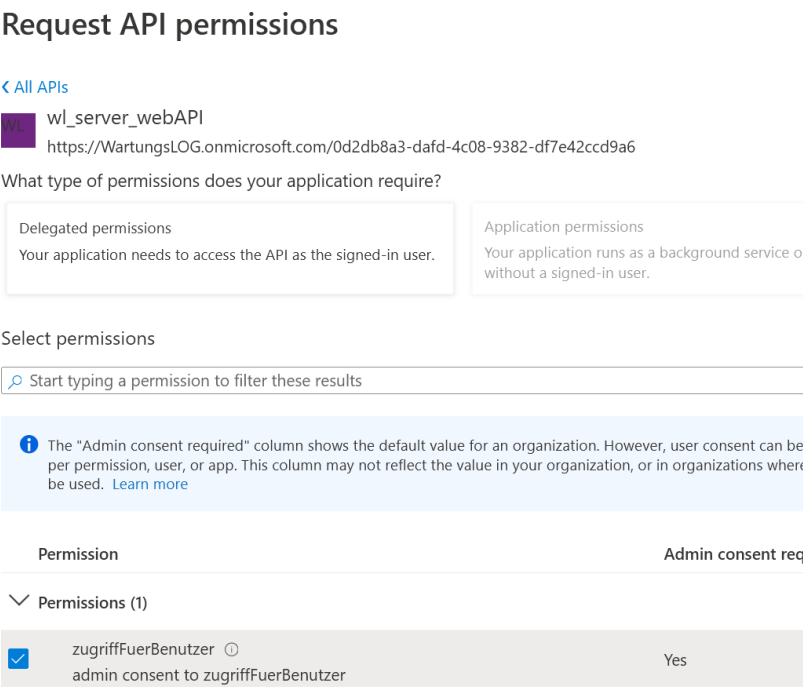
Request API permissions

< All APIs

WL wl_server_webAPI
https://WartungsLOG.onmicrosoft.com/0d2db8a3-dafd-4c08-9382-df7e42ccd9a6

What type of permissions does your application require?

Delegated permissions
Your application needs to access the API as the signed-in user.

Application permissions
Your application runs as a background service o without a signed-in user.

Select permissions

Start typing a permission to filter these results

The "Admin consent required" column shows the default value for an organization. However, user consent can be per permission, user, or app. This column may not reflect the value in your organization, or in organizations where be used. Learn more

| Permission | Admin consent req |
|---|---|
| Permissions (1) | |
| zugriffFuerBenutzer ⓘ admin consent to zugriffFuerBenutzer | Yes |